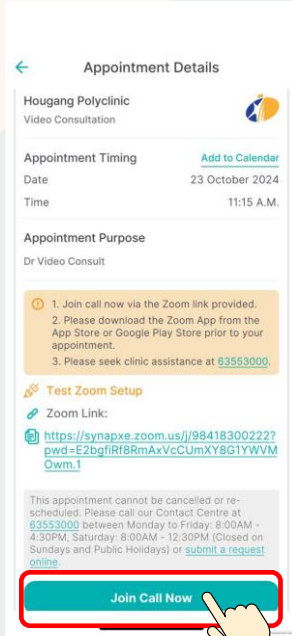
Appointment Details

Hougang Polyclinic
Video Consultation

Appointment Timing
Add to Calendar
Date
23 October 2024
Time
11:15 A.M.

Appointment Purpose
Dr Video Consult

1. Join call now via the Zoom link provided.
2. Please download the Zoom App from the App Store or Google Play Store prior to your appointment.
3. Please seek clinic assistance at 63553000.

Test Zoom Setup

Zoom Link:

https://synapxe.zoom.us/j/98418300222?pwd=E2bgfiRf8RmAxVcCUmXY8G1YWVMOwm.1

This appointment cannot be cancelled or re-scheduled. Please call our Contact Centre at 63553000 between Monday to Friday: 8:00AM - 4:30PM, Saturday: 8:00AM - 12:30PM (Closed on Sundays and Public Holidays) or submit a request online.

Join Call Now